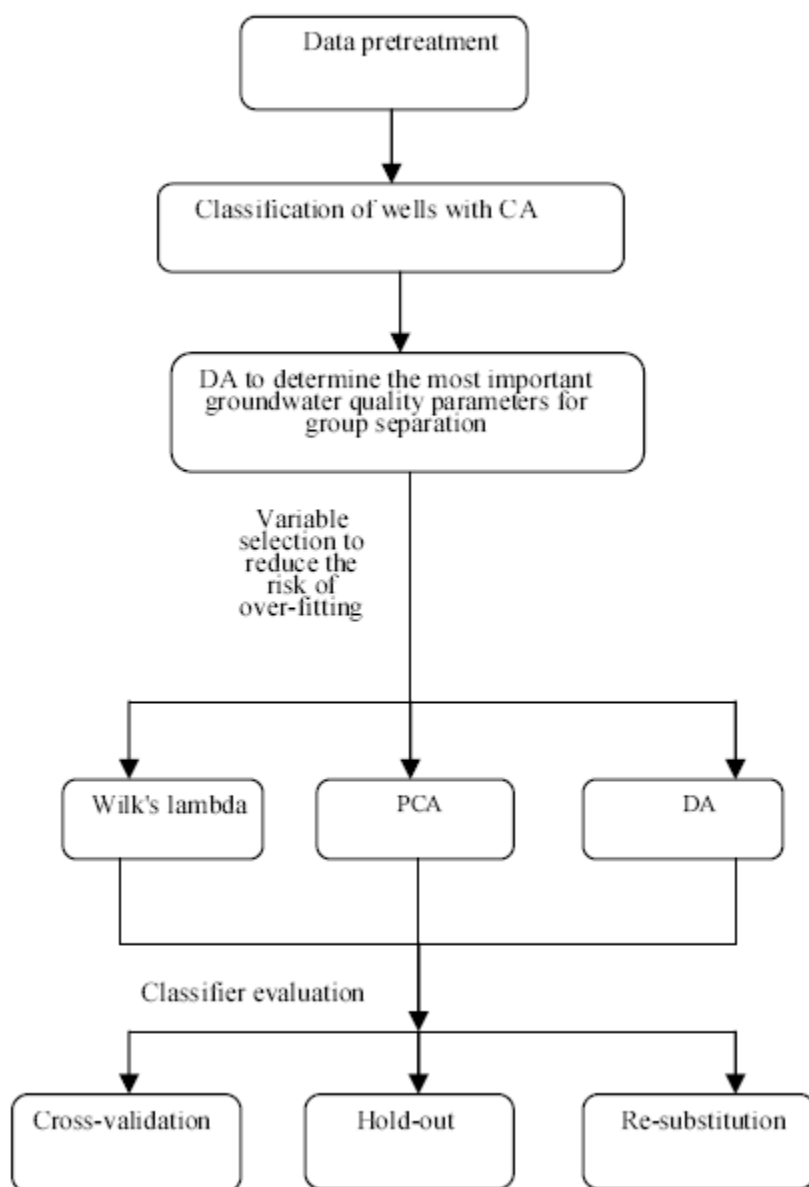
Data pretreatment

Classification of wells with CA

DA to determine the most important groundwater quality parameters for group separation

Variable selection to reduce the risk of over-fitting

Wilk's lambda

PCA

DA

Classifier evaluation

Cross-validation

Hold-out

Re-substitution